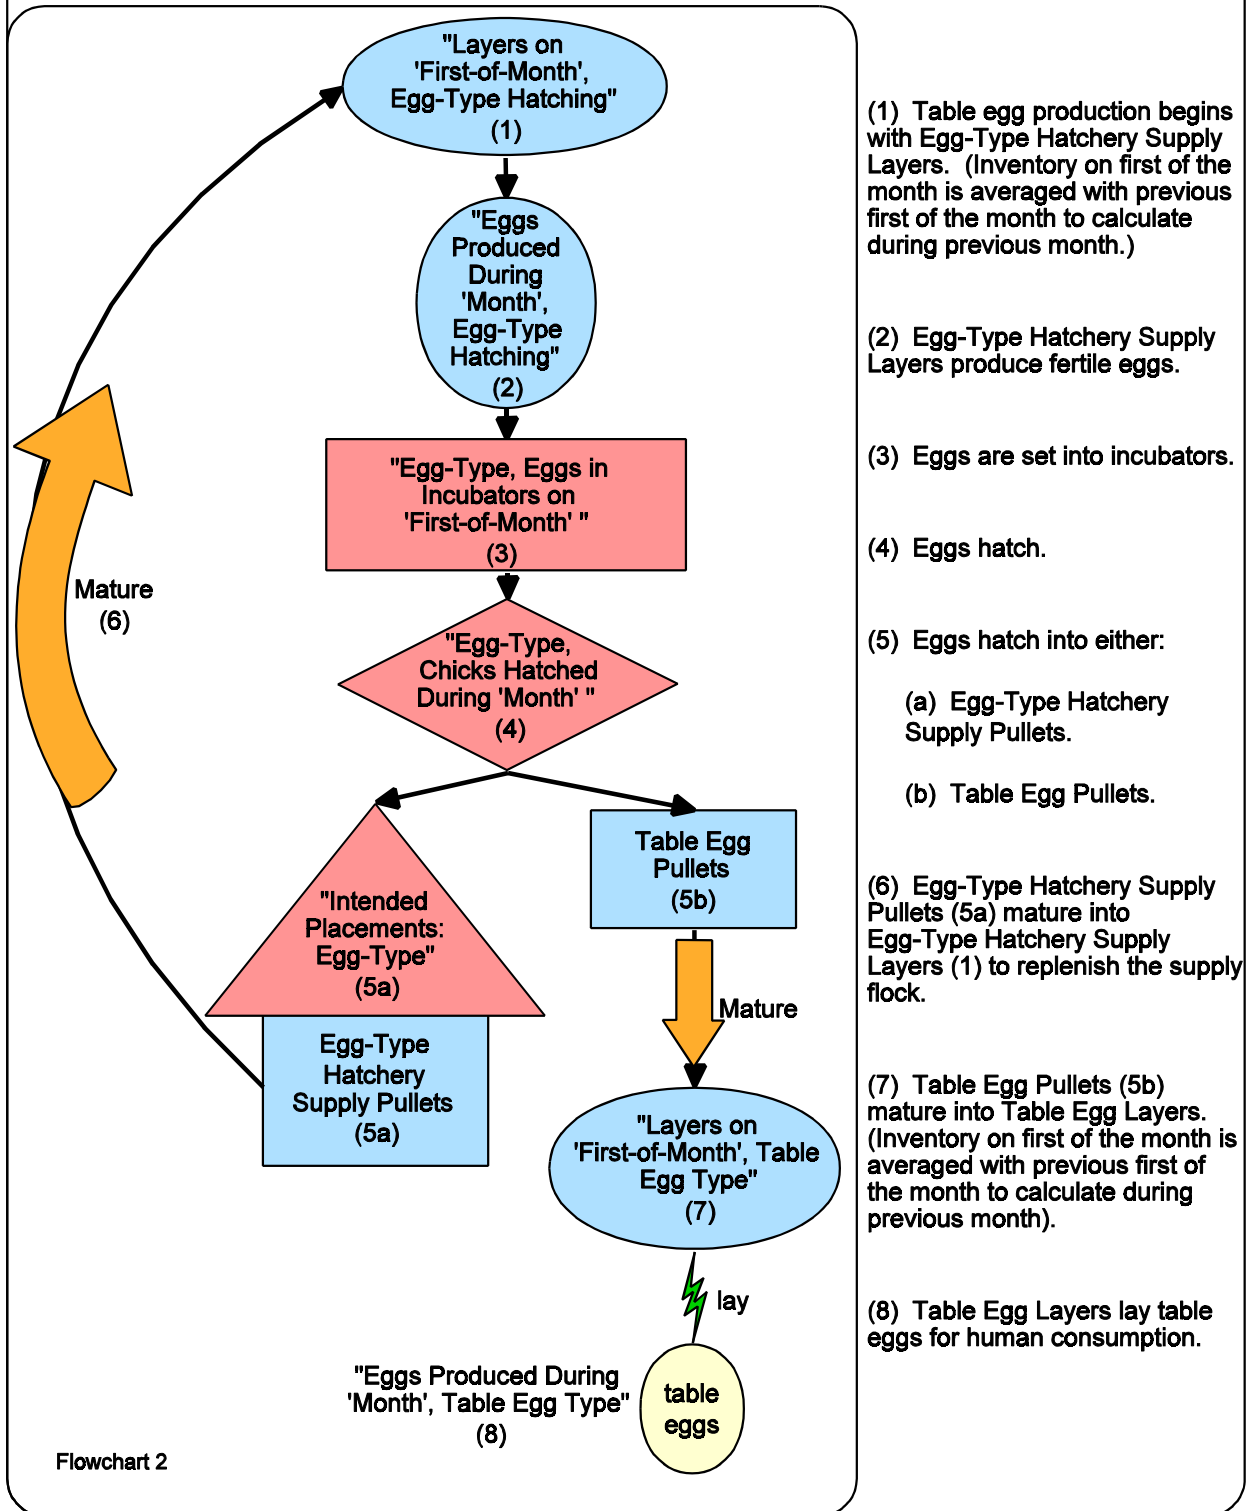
"Layers on 'First-of-Month', Egg-Type Hatching" (1)

"Eggs Produced During 'Month', Egg-Type Hatching" (2)

"Egg-Type, Eggs in Incubators on 'First-of-Month' " (3)

Mature (6)

"Egg-Type, Chicks Hatched During 'Month' " (4)

"Intended Placements: Egg-Type" (5a)

Egg-Type Hatchery Supply Pullets (5a)

Table Egg Pullets (5b)

Mature

"Layers on 'First-of-Month', Table Egg Type" (7)

lay

"Eggs Produced During 'Month', Table Egg Type" (8)

table eggs

Flowchart 2

(1) Table egg production begins with Egg-Type Hatchery Supply Layers. (Inventory on first of the month is averaged with previous first of the month to calculate during previous month.)

(2) Egg-Type Hatchery Supply Layers produce fertile eggs.

(3) Eggs are set into incubators.

(4) Eggs hatch.

(5) Eggs hatch into either:

(a) Egg-Type Hatchery Supply Pullets.

(b) Table Egg Pullets.

(6) Egg-Type Hatchery Supply Pullets (5a) mature into Egg-Type Hatchery Supply Layers (1) to replenish the supply flock.

(7) Table Egg Pullets (5b) mature into Table Egg Layers. (Inventory on first of the month is averaged with previous first of the month to calculate during previous month).

(8) Table Egg Layers lay table eggs for human consumption.